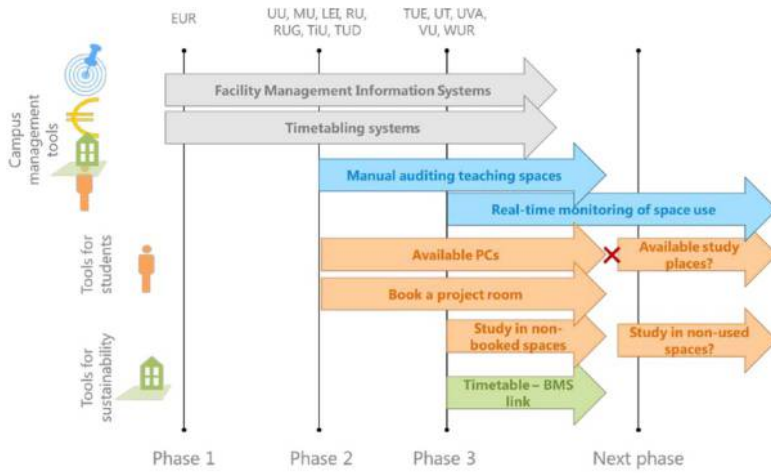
EUR

UU, MU, LEI, RU, RUG, TiU, TUD

TUE, UT, UVA, VU, WUR

Campus management tools

Facility Management Information Systems

Timetabling systems

Manual auditing teaching spaces

Real-time monitoring of space use

Tools for students

Available PCs

Available study places?

Book a project room

Tools for sustainability

Study in non-booked spaces

Study in non-used spaces?

Timetable – BMS link

Phase 1

Phase 2

Phase 3

Next phase